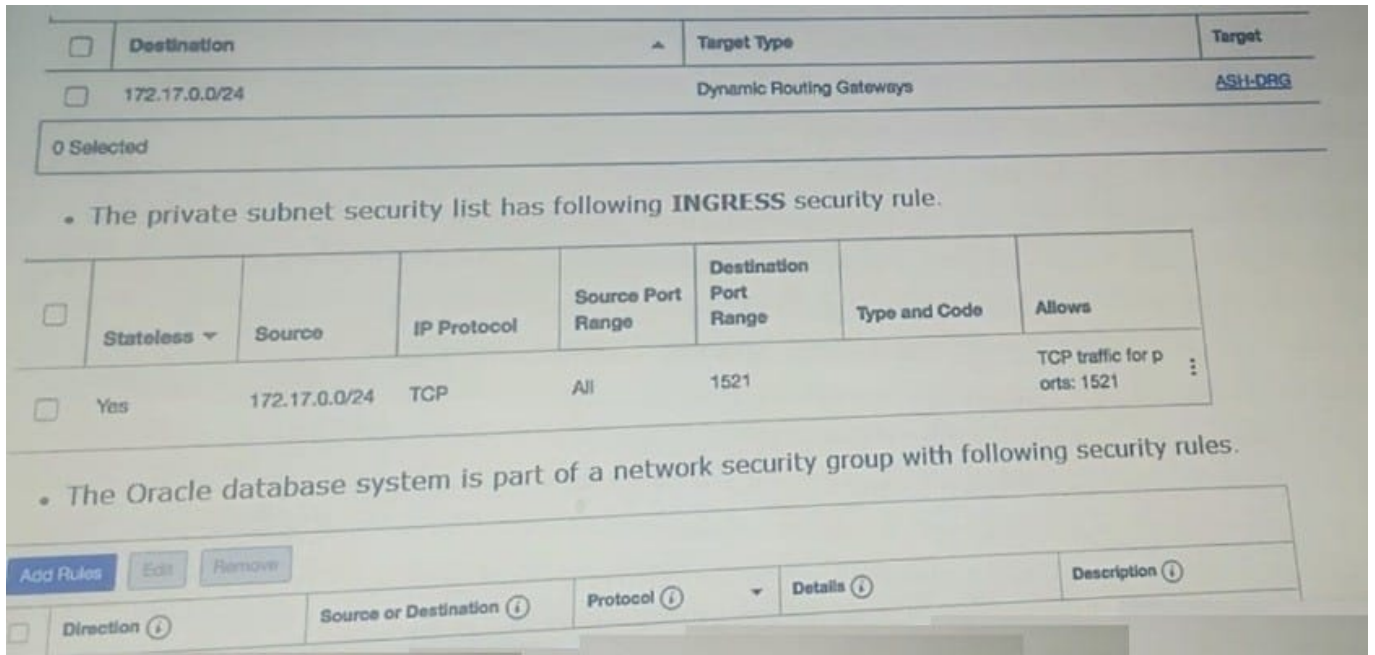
| ☐ | Destination ▲ | Target Type | Target |
|---|---|---|---|
| ☐ | 172.17.0.0/24 | Dynamic Routing Gateways | ASH-DRG |

0 Selected

• The private subnet security list has following **INGRESS** security rule.

| ☐ | Stateless ▾ | Source | IP Protocol | Source Port Range | Destination Port Range | Type and Code | Allows |
|---|---|---|---|---|---|---|---|
| ☐ | Yes | 172.17.0.0/24 | TCP | All | 1521 | | TCP traffic for ports: 1521 ⋮ |

• The Oracle database system is part of a network security group with following security rules.

Add Rules Edit Remove

| ☐ | Direction ⓘ | Source or Destination ⓘ | Protocol ⓘ ▾ | Details ⓘ | Description ⓘ |
|---|---|---|---|---|---|